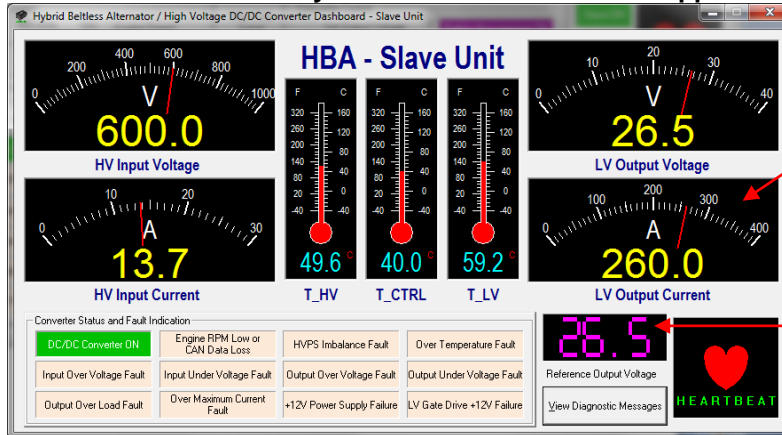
Hybrid Beltless Alternator / High Voltage DC/DC Converter Dashboard - Slave Unit

HBA - Slave Unit

0 200 400 600 800 1000
V
600.0
HV Input Voltage

0 10 20 30
A
13.7
HV Input Current

F C
320 160
280 140
240 120
200 100
160 80
120 60
80 40
40 20
0 0
-40 -20
-40
49.6 C
T_HV

F C
320 160
280 140
240 120
200 100
160 80
120 60
80 40
40 20
0 0
-40 -20
-40
40.0 C
T_CTRL

F C
320 160
280 140
240 120
200 100
160 80
120 60
80 40
40 20
0 0
-40 -20
-40
59.2 C
T_LV

0 10 20 30 40
V
26.5
LV Output Voltage

0 100 200 300 400
A
260.0
LV Output Current

Converter Status and Fault Indication

| DC/DC Converter ON | Engine RPM Low or CAN Data Loss | HVPS Imbalance Fault | Over Temperature Fault |
|---|---|---|---|
| Input Over Voltage Fault | Input Under Voltage Fault | Output Over Voltage Fault | Output Under Voltage Fault |
| Output Over Load Fault | Over Maximum Current Fault | +12V Power Supply Failure | LV Gate Drive +12V Failure |

26.5
Reference Output Voltage
View Diagnostic Messages

HEARTBEAT